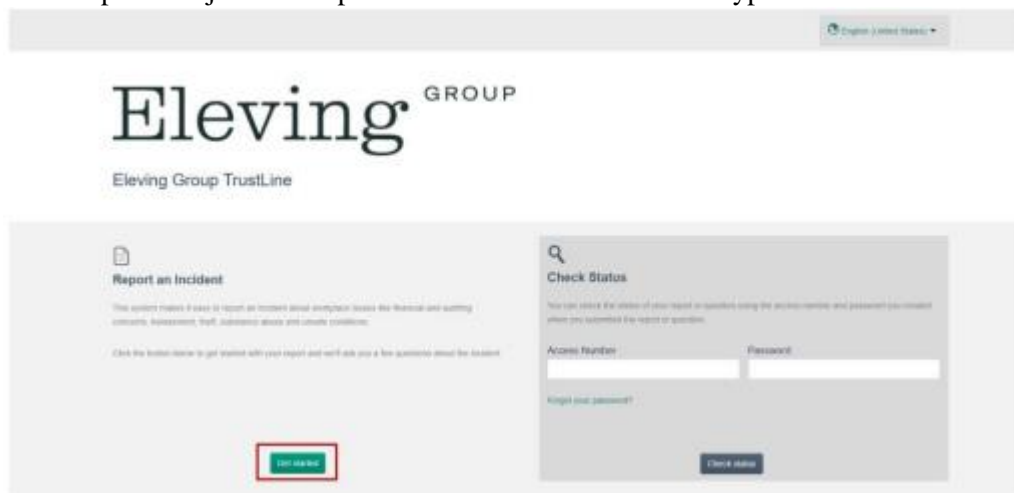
English (United States) ▾

Eleving GROUP

Eleving Group TrustLine

Report an Incident

This system makes it easy to report an incident about workplace issues like financial and auditing concerns, harassment, theft, substance abuse and unsafe conditions.

Click the button below to get started with your report and we'll ask you a few questions about the incident.

Get started

Check Status

You can check the status of your report or question using the access number and password you created when you submitted the report or question.

Access Number

Password

Forgot your password?

Check status